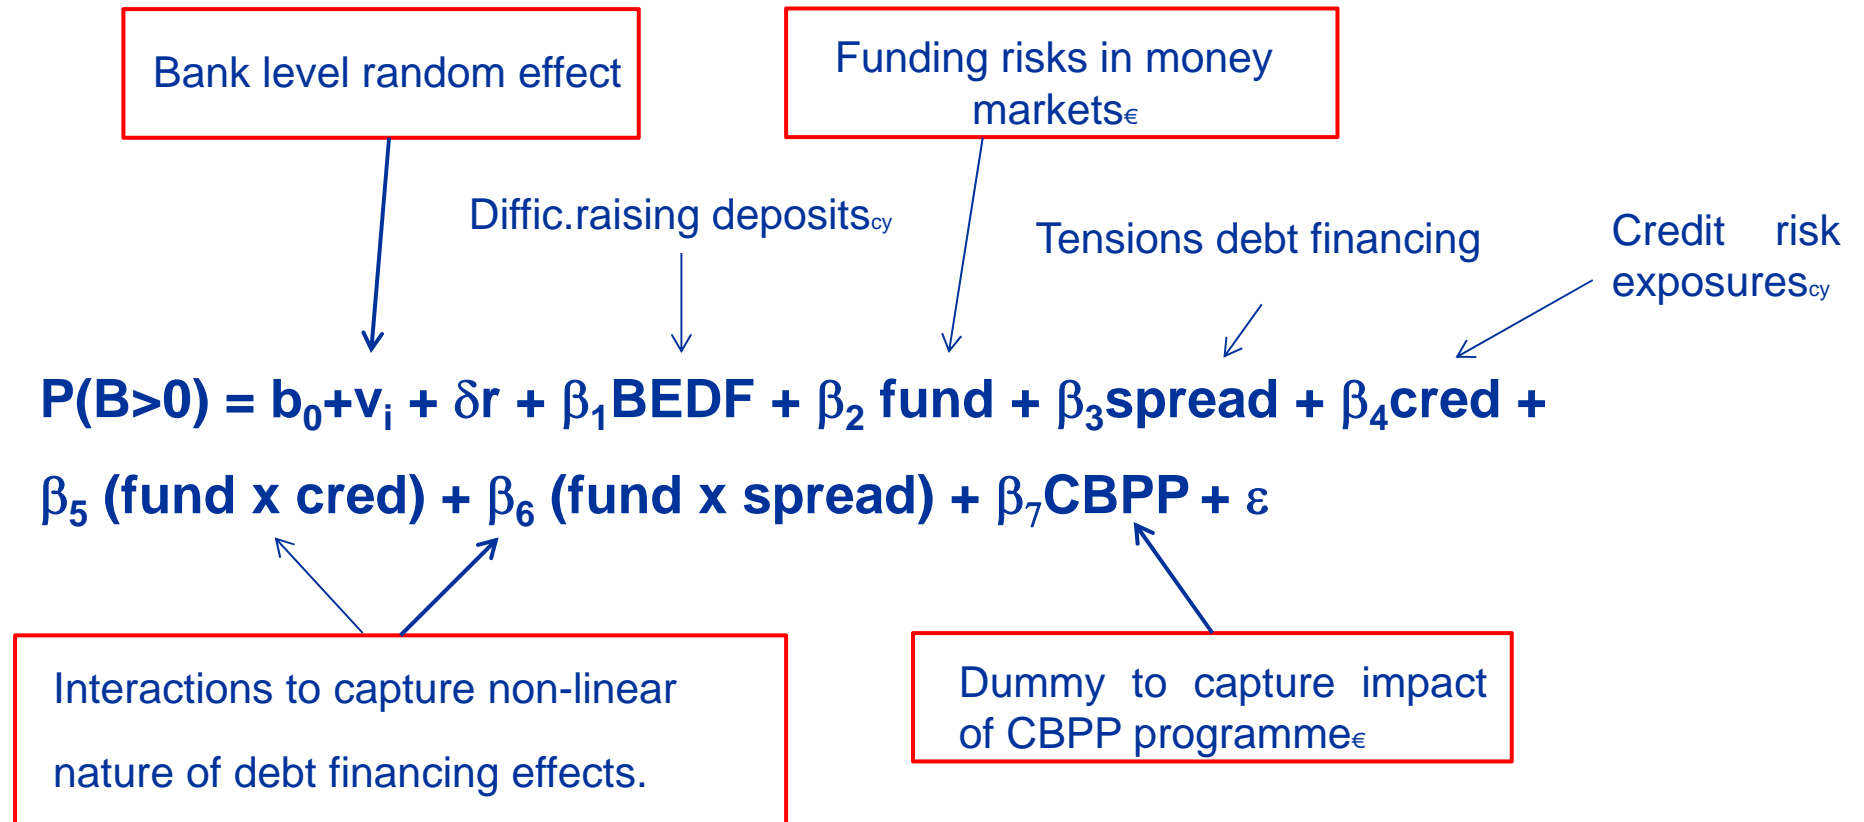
Bank level random effect

Funding risks in money markets$_{€}$

Diffic.raising deposits$_{cy}$

Tensions debt financing

Credit risk exposures$_{cy}$

$P(B>0) = b_0+v_i + \delta r + \beta_1 BEDF + \beta_2$ fund $+ \beta_3$spread $+ \beta_4$cred $+$

$\beta_5$ (fund x cred) $+ \beta_6$ (fund x spread) $+ \beta_7$CBPP $+ \varepsilon$

Interactions to capture non-linear

nature of debt financing effects.

Dummy to capture impact of CBPP programme$_{€}$